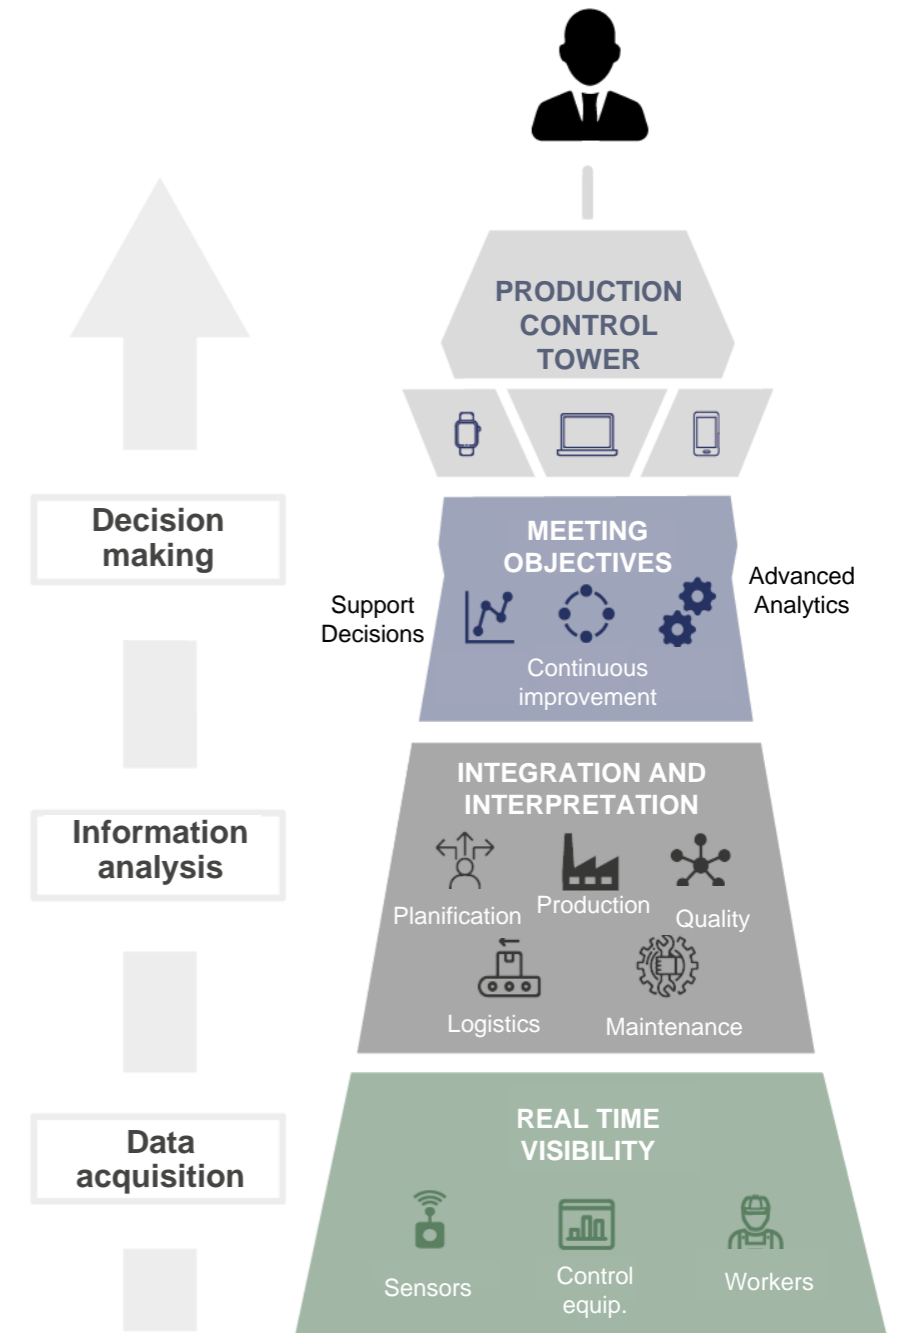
PRODUCTION CONTROL TOWER

Decision making

MEETING OBJECTIVES

Support Decisions

Advanced Analytics

Continuous improvement

Information analysis

INTEGRATION AND INTERPRETATION

Planification

Production

Quality

Logistics

Maintenance

Data acquisition

REAL TIME VISIBILITY

Sensors

Control equip.

Workers